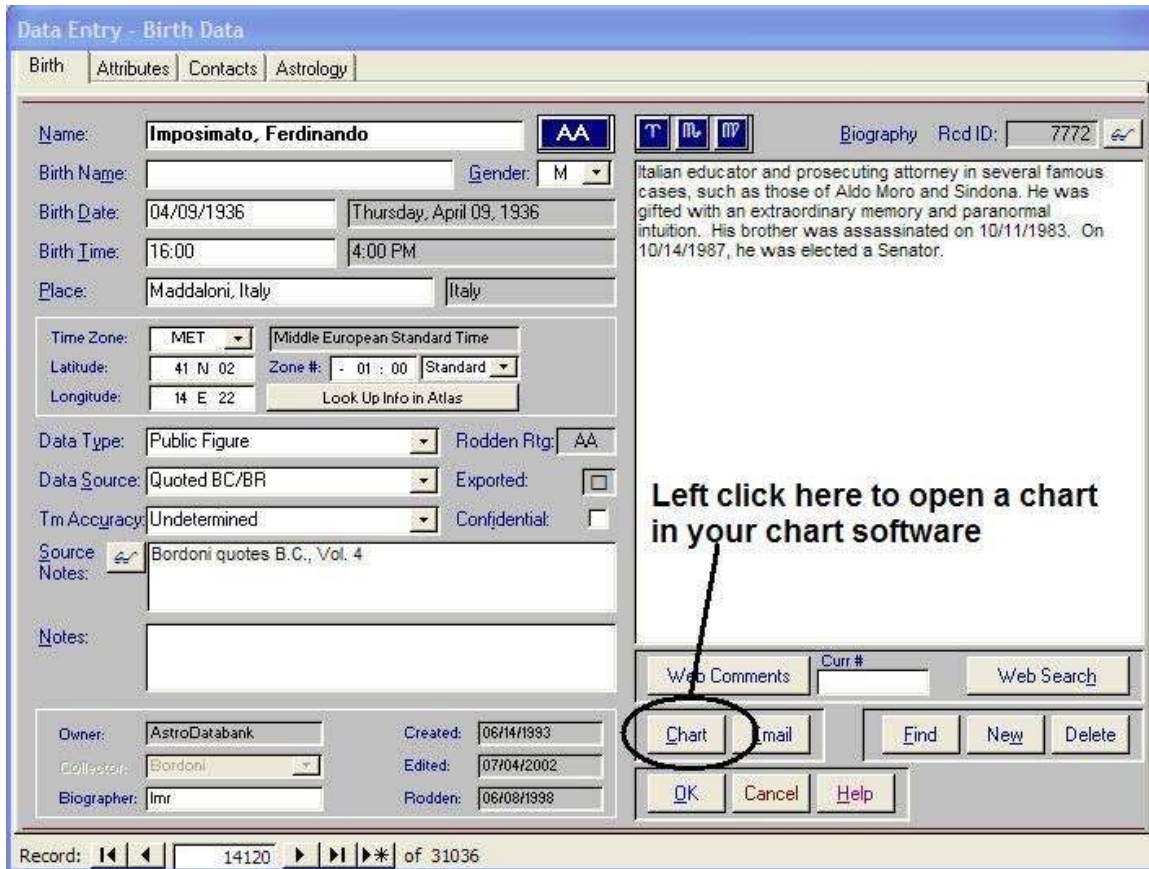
Data Entry - Birth Data

Birth | Attributes | Contacts | Astrology

Name: Imposimato, Ferdinando AA

Birth Name: Gender: M

Birth Date: 04/09/1936 Thursday, April 09, 1936

Birth Time: 16:00 4:00 PM

Place: Maddaloni, Italy Italy

Time Zone: MET Middle European Standard Time

Latitude: 41 N 02 Zone #: - 01 : 00 Standard

Longitude: 14 E 22 Look Up Info in Atlas

Data Type: Public Figure Rodden Rtg: AA

Data Source: Quoted BC/BR Exported:

Tm Accuracy: Undetermined Confidential:

Source Notes: Bordoni quotes B.C., Vol. 4

Notes:

Owner: AstroDatabank Created: 06/14/1993

Collector: Bordoni Edited: 07/04/2002

Biographer: lmr Rodden: 06/08/1998

♈ ♏ ♍ Biography Rcd ID: 7772

Italian educator and prosecuting attorney in several famous cases, such as those of Aldo Moro and Sindona. He was gifted with an extraordinary memory and paranormal intuition. His brother was assassinated on 10/11/1983. On 10/14/1987, he was elected a Senator.

Left click here to open a chart in your chart software

Web Comments Curr # Web Search

Chart Email Find New Delete

OK Cancel Help

Record: 14120 of 31036